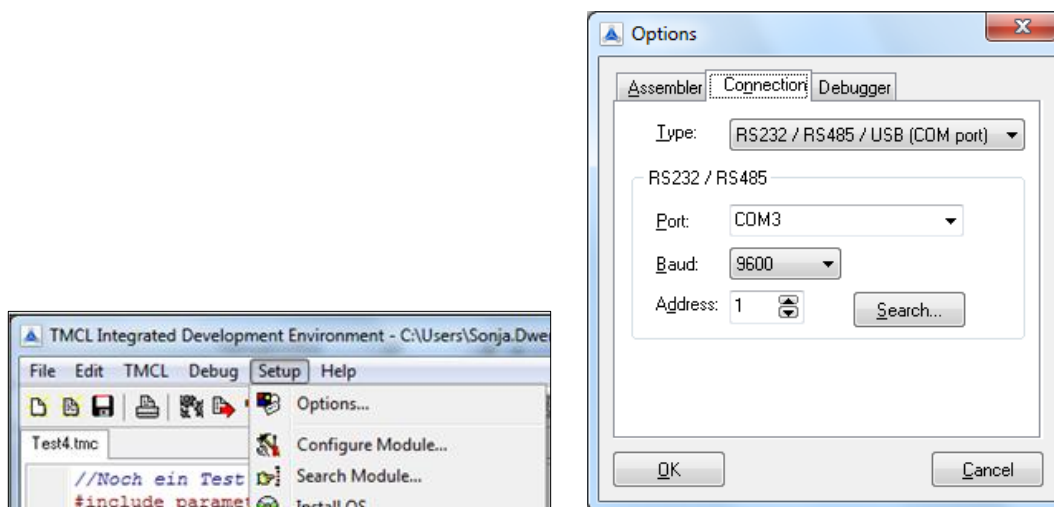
TMCL Integrated Development Environment - C:\Users\Sonja.Dwe

File Edit TMCL Debug Setup Help

Options...

Configure Module...

Search Module...

Install OS

Test4.tmc

//Noch ein Test

#include paramet

Options

Assembler Connection Debugger

Type: RS232 / RS485 / USB (COM port)

RS232 / RS485

Port: COM3

Baud: 9600

Address: 1

Search...

OK

Cancel